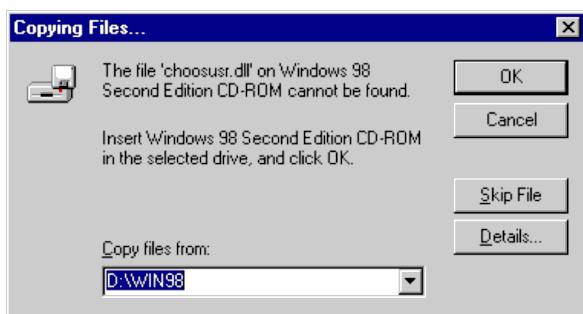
Copying Files...

The file 'choosusr.dll' on Windows 98 Second Edition CD-ROM cannot be found.

Insert Windows 98 Second Edition CD-ROM in the selected drive, and click OK.

Copy files from:

D:\WIN98

OK

Cancel

Skip File

Details...